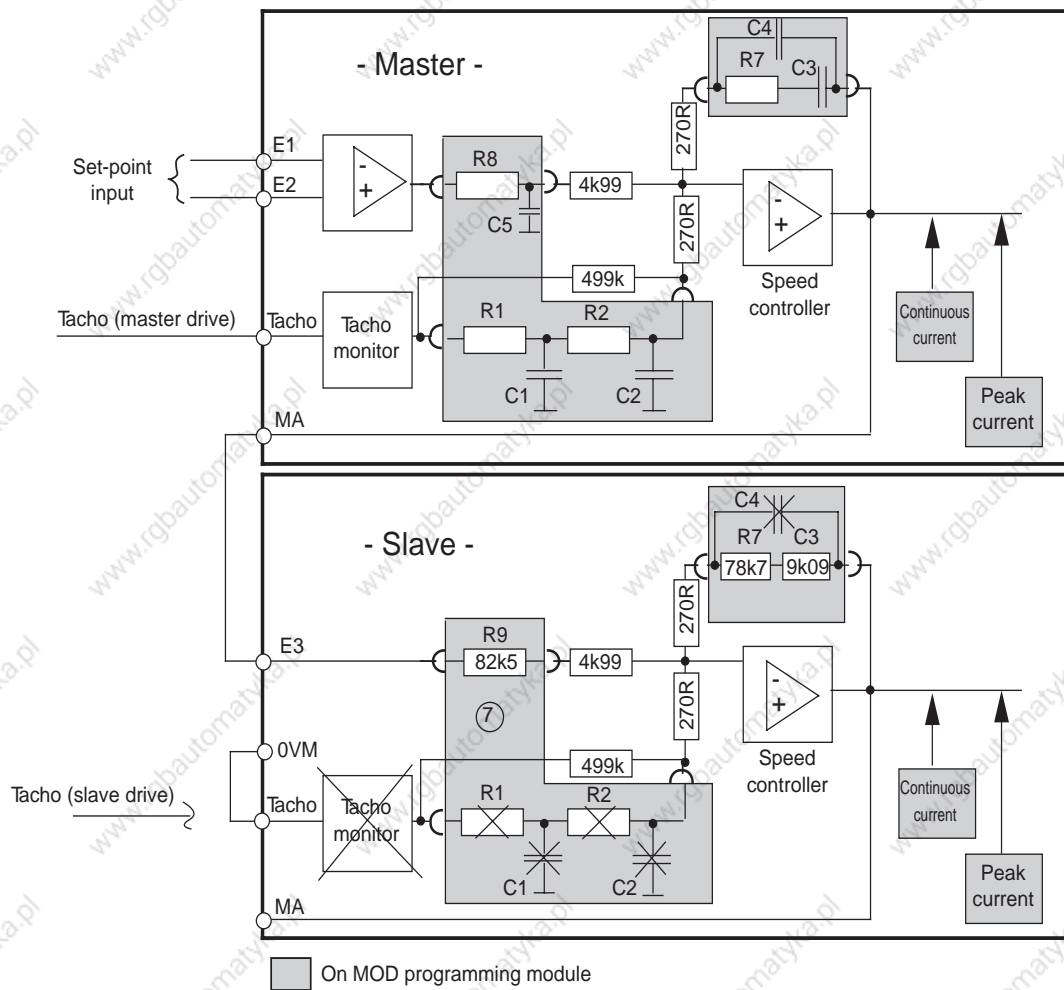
- Master -

C4
R7
C3
270R
E1
E2
Set-point input
-
+
R8
C5
4k99
270R
-
+
Speed controller
Continuous current
Peak current
499k
Tacho (master drive)
Tacho
Tacho monitor
R1
R2
C1
C2
MA

- Slave -

C4
R7
C3
78k7
9k09
270R
E3
R9
82k5
4k99
270R
⑦
-
+
Speed controller
0VM
499k
Tacho (slave drive)
Tacho
Tacho monitor
R1
R2
C1
C2
Continuous current
Peak current
MA

On MOD programming module

www.rgbautomatyka.pl